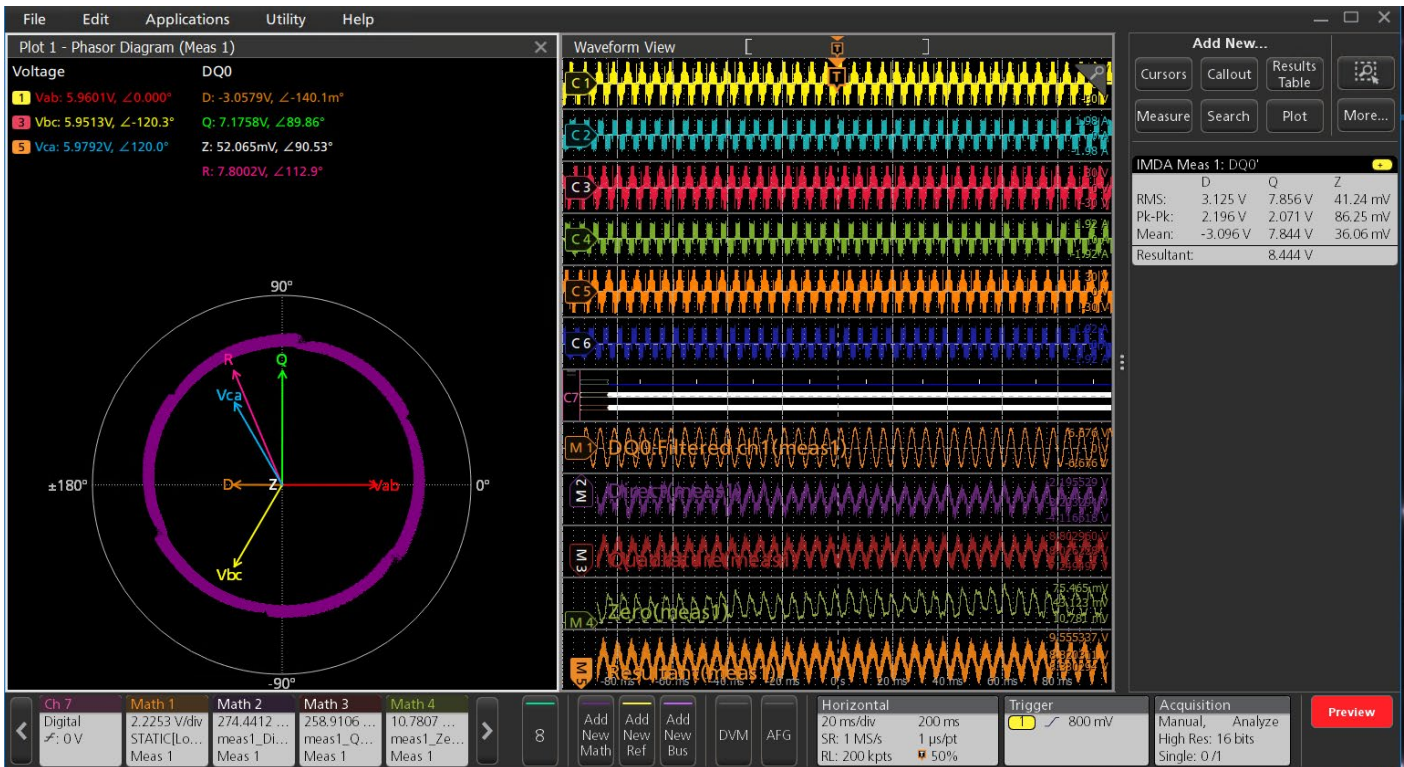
File Edit Applications Utility Help

Plot 1 - Phasor Diagram (Meas 1)

Voltage
1 Vab: 5.9601V, ∠0.000°
3 Vbc: 5.9513V, ∠-120.3°
5 Vca: 5.9792V, ∠120.0°

DQ0
D: -3.0579V, ∠-140.1m°
Q: 7.1758V, ∠89.86°
Z: 52.065mV, ∠90.53°
R: 7.8002V, ∠112.9°

90°
±180°
0°
-90°
R
Q
Vca
D
Z
Vab
Vbc

Waveform View

C1
C2
C3
C4
C5
C6
C7
M1 DQ0 Filtered ch1(meas1)
M2 Direct(meas1)
M3 Quadrature(meas1)
M4 Zero(meas1)
M5

-80 ms -60 ms -40 ms -20 ms 0 s 20 ms 40 ms 60 ms 80 ms

Add New...
Cursors
Callout
Results Table
Measure
Search
Plot
More...

IMDA Meas 1: DQ0'

| | D | Q | Z |
|---|---|---|---|
| RMS: | 3.125 V | 7.856 V | 41.24 mV |
| Pk-Pk: | 2.196 V | 2.071 V | 86.25 mV |
| Mean: | -3.096 V | 7.844 V | 36.06 mV |
| Resultant: | | 8.444 V | |

Ch 7 Digital ≠: 0 V
Math 1 2.2253 V/div STATIC[Lo... Meas 1
Math 2 274.4412 ... meas1_Di... Meas 1
Math 3 258.9106 ... meas1_Q... Meas 1
Math 4 10.7807 ... meas1_Ze... Meas 1
8
Add New Math
Add New Ref
Add New Bus
DVM
AFG
Horizontal
20 ms/div 200 ms
SR: 1 MS/s 1 µs/pt
RL: 200 kpts 50%
Trigger
1 800 mV
Acquisition
Manual, Analyze
High Res: 16 bits
Single: 0 /1
Preview